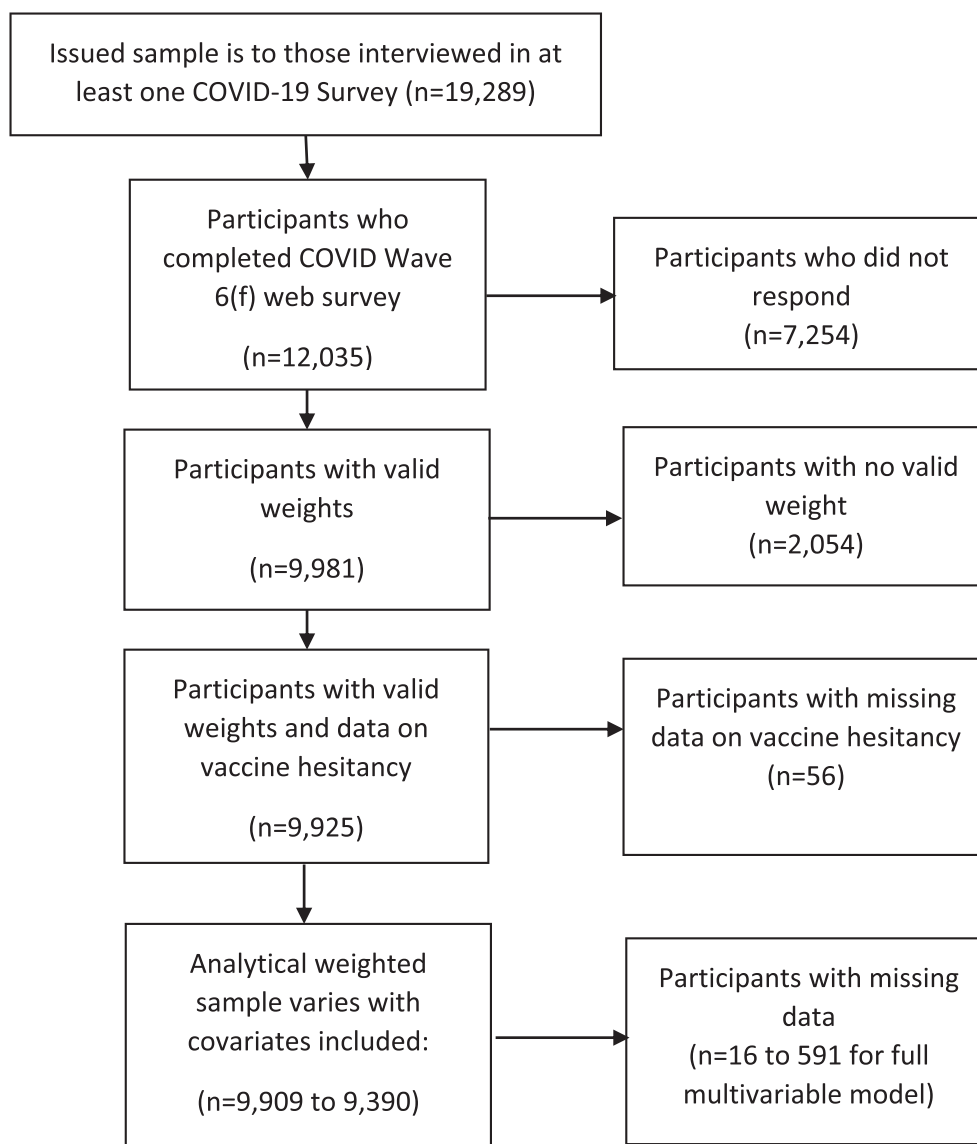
Issued sample is to those interviewed in at least one COVID-19 Survey (n=19,289)

Participants who completed COVID Wave 6(f) web survey

(n=12,035)

Participants who did not respond
(n=7,254)

Participants with valid weights

(n=9,981)

Participants with no valid weight
(n=2,054)

Participants with valid weights and data on vaccine hesitancy

(n=9,925)

Participants with missing data on vaccine hesitancy
(n=56)

Analytical weighted sample varies with covariates included:

(n=9,909 to 9,390)

Participants with missing data
(n=16 to 591 for full multivariable model)